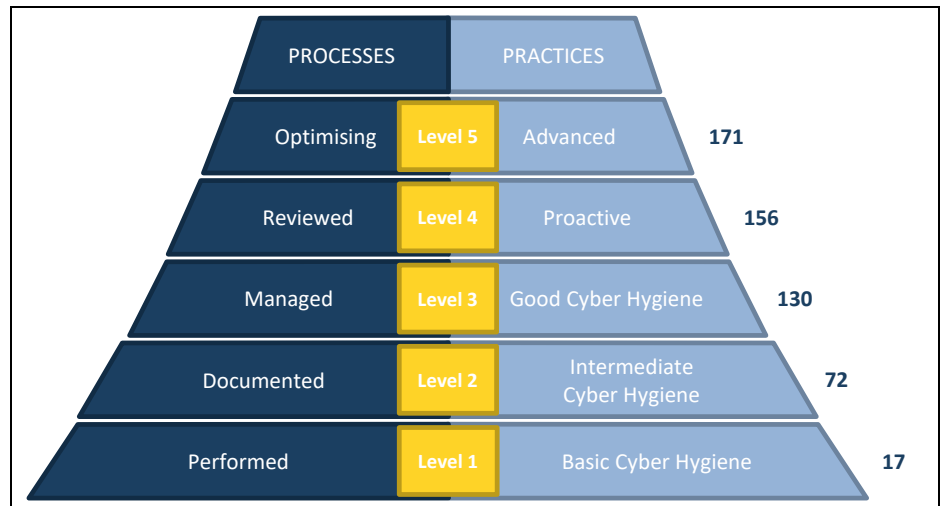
PROCESSES | PRACTICES

Optimising | Level 5 | Advanced | 171

Reviewed | Level 4 | Proactive | 156

Managed | Level 3 | Good Cyber Hygiene | 130

Documented | Level 2 | Intermediate Cyber Hygiene | 72

Performed | Level 1 | Basic Cyber Hygiene | 17